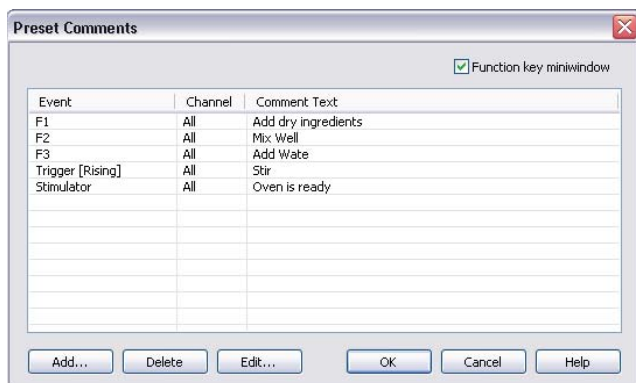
Preset Comments

Function key miniwindow

| Event | Channel | Comment Text |
|---|---|---|
| F1 | All | Add dry ingredients |
| F2 | All | Mix Well |
| F3 | All | Add Wate |
| Trigger [Rising] | All | Stir |
| Stimulator | All | Oven is ready |

Add... Delete Edit... OK Cancel Help